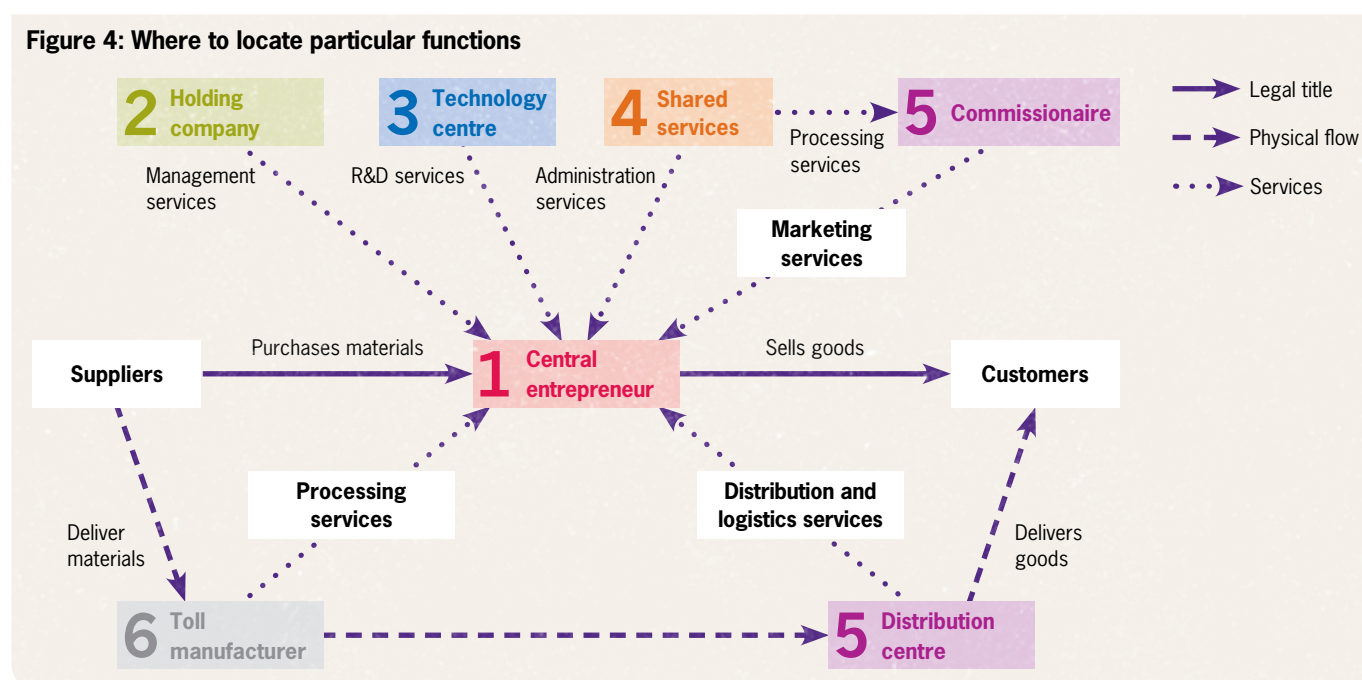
Figure 4: Where to locate particular functions

2 Holding company

3 Technology centre

4 Shared services

5 Commissionaire

Legal title

Physical flow

Services

Processing services

Management services

R&D services

Administration services

Marketing services

Suppliers

Purchases materials

1 Central entrepreneur

Sells goods

Customers

Processing services

Distribution and logistics services

Deliver materials

Delivers goods

6 Toll manufacturer

5 Distribution centre